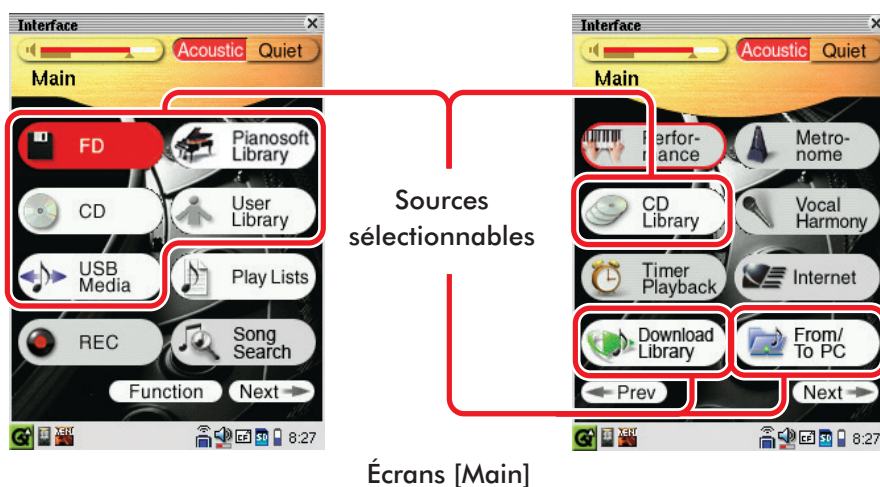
Interface
Acoustic Quiet
Main
FD
Pianosoft Library
CD
User Library
USB Media
Play Lists
REC
Song Search
Function
Next
8:27

Sources sélectionnables

Interface
Acoustic Quiet
Main
Perfor-mance
Metro-nome
CD Library
Vocal Harmony
Timer Playback
Internet
Download Library
From/ To PC
Prev
Next
8:27

Écrans [Main]